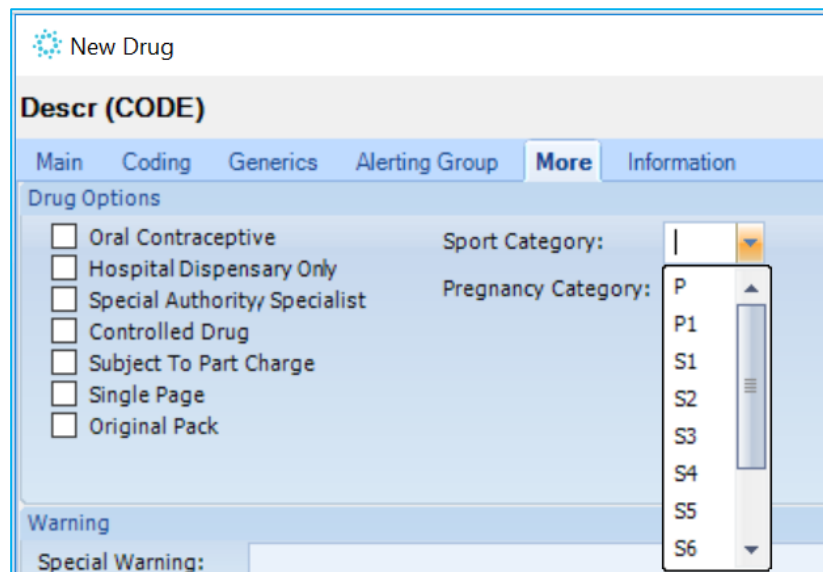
New Drug

Descr (CODE)

Main Coding Generics Alerting Group More Information

Drug Options

Oral Contraceptive
Hospital Dispensary Only
Special Authority/ Specialist
Controlled Drug
Subject To Part Charge
Single Page
Original Pack

Sport Category:
Pregnancy Category:

P
P1
S1
S2
S3
S4
S5
S6

Warning

Special Warning: